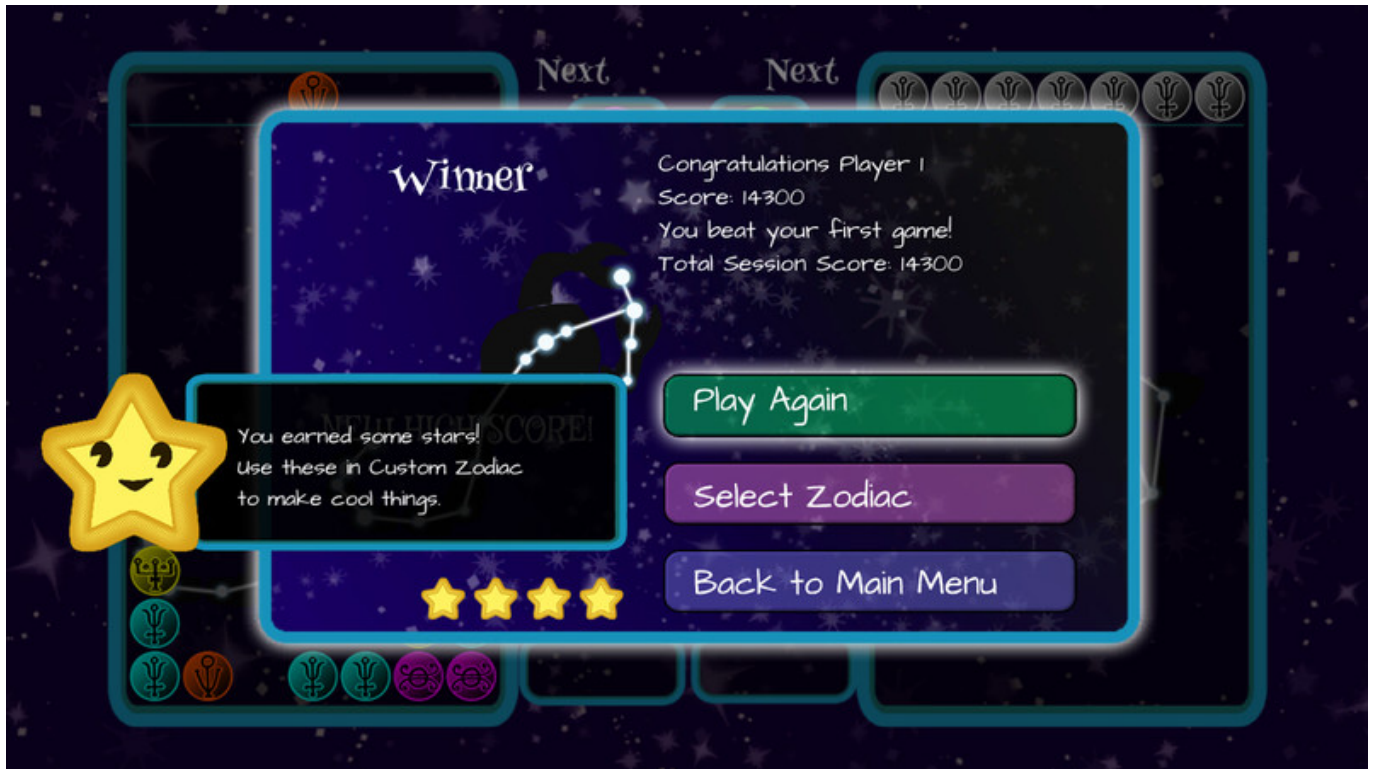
Next

Next

Winner

Congratulations Player 1
Score: 14300
You beat your first game!
Total Session Score: 14300

NEW HIGH SCORE!

You earned some stars!
Use these in Custom Zodiac
to make cool things.

Play Again

Select Zodiac

Back to Main Menu